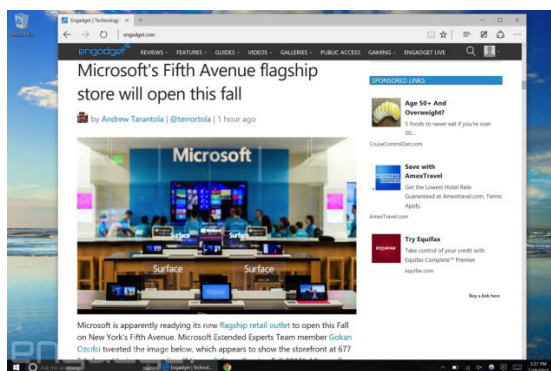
Recycle Bin

Engadget | Technology

engadget.com

engadget

REVIEWS FEATURES GUIDES VIDEOS GALLERIES PUBLIC ACCESS GAMING ENGADGET LIVE

Microsoft's Fifth Avenue flagship store will open this fall

by Andrew Tarantola | @terrortola | 1 hour ago

Microsoft

Surface

Surface

Surface

Microsoft is apparently readying its new flagship retail outlet to open this Fall on New York's Fifth Avenue. Microsoft Extended Experts Team member Gokan Ozcifci tweeted the image below, which appears to show the storefront at 677

SPONSORED LINKS

Age 50+ And Overweight?
5 foods to never eat if you're over 50...
CruiseControlDiet.com

Save with AmexTravel
Get the Lowest Hotel Rate Guaranteed at Amextravel.com. Terms Apply.
AmexTravel.com

Try Equifax
Take control of your credit with Equifax Complete™ Premier
equifax.com

Buy a link here

Ask me anything

Engadget | Technol...

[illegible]